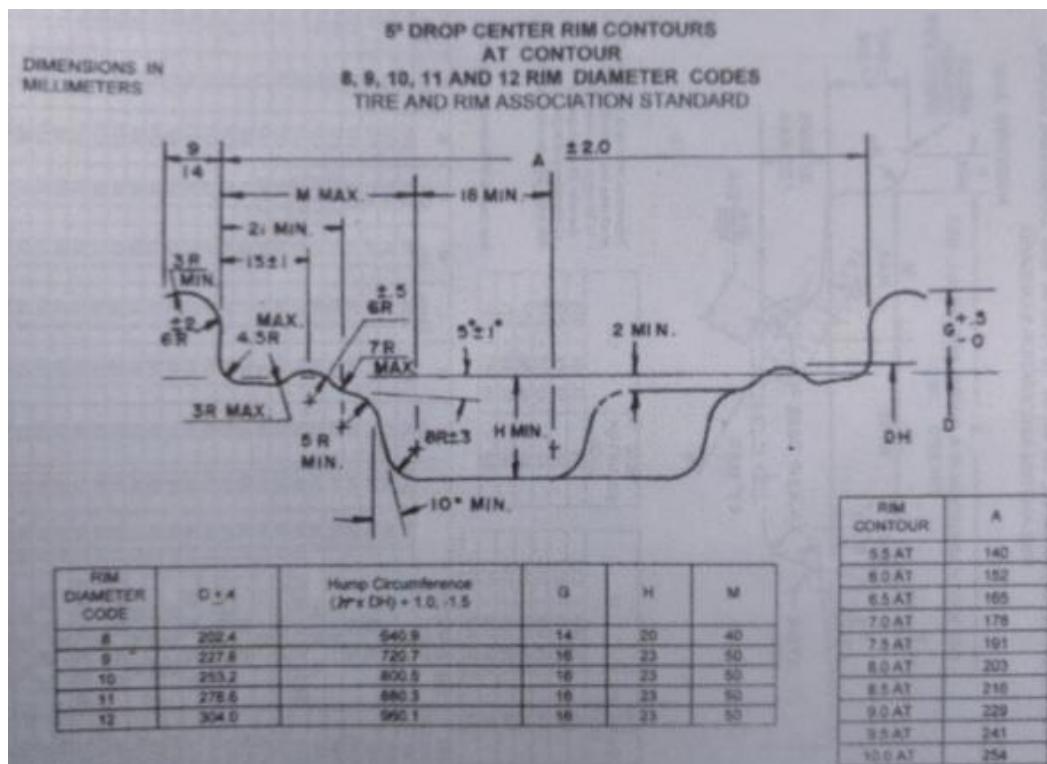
5° DROP CENTER RIM CONTOURS
AT CONTOUR
8, 9, 10, 11 AND 12 RIM DIAMETER CODES
TIRE AND RIM ASSOCIATION STANDARD

DIMENSIONS IN MILLIMETERS

$\frac{9}{14}$

A ±2.0

M MAX.

16 MIN.

21 MIN.

15±1

3R MIN.

±2 6R

MAX. 4.5R

±.5 6R

7R MAX

5°±1°

2 MIN.

3R MAX.

5 R MIN.

8R±3

H MIN.

10° MIN.

G $^{+.5}_{-0}$

DH

D

| RIM DIAMETER CODE | D±.4 | Hump Circumference ($\pi$ x DH) + 1.0, -1.5 | G | H | M |
|---|---|---|---|---|---|
| 8 | 202.4 | 640.9 | 14 | 20 | 40 |
| 9 | 227.8 | 720.7 | 16 | 23 | 50 |
| 10 | 253.2 | 800.5 | 16 | 23 | 50 |
| 11 | 278.6 | 880.3 | 16 | 23 | 50 |
| 12 | 304.0 | 960.1 | 16 | 23 | 50 |

| RIM CONTOUR | A |
|---|---|
| 5.5 AT | 140 |
| 6.0 AT | 152 |
| 6.5 AT | 165 |
| 7.0 AT | 178 |
| 7.5 AT | 191 |
| 8.0 AT | 203 |
| 8.5 AT | 216 |
| 9.0 AT | 229 |
| 9.5 AT | 241 |
| 10.0 AT | 254 |